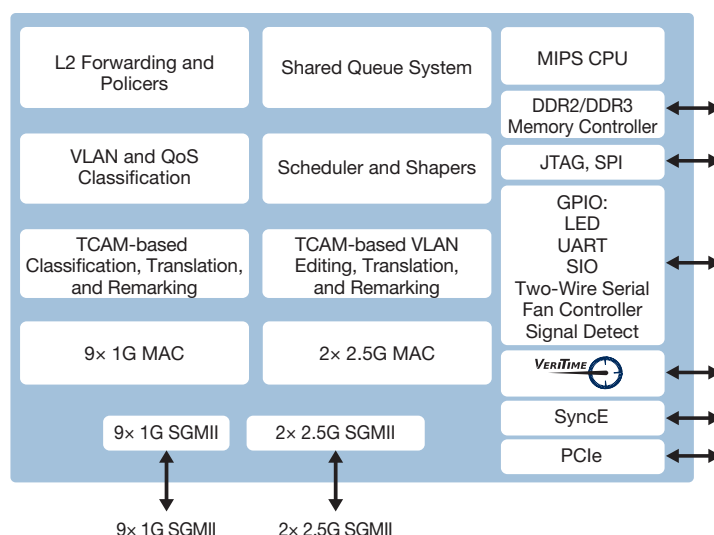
L2 Forwarding and Policers

Shared Queue System

MIPS CPU

DDR2/DDR3 Memory Controller

VLAN and QoS Classification

Scheduler and Shapers

JTAG, SPI

GPIO:
LED
UART
SIO
Two-Wire Serial
Fan Controller
Signal Detect

TCAM-based Classification, Translation, and Remarking

TCAM-based VLAN Editing, Translation, and Remarking

9× 1G MAC

2× 2.5G MAC

VeriTime

SyncE

PCIe

9× 1G SGMII

2× 2.5G SGMII

9× 1G SGMII

2× 2.5G SGMII